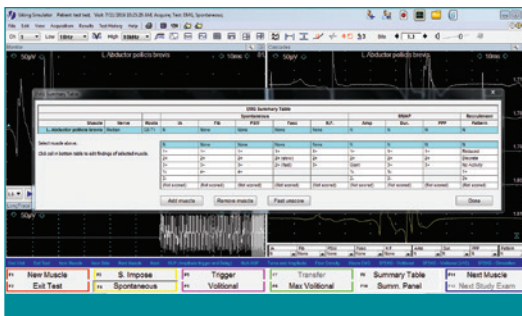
Editing Simulator Patient test test Visit 7/21/2016 10:25:28 AM Acquire Test EMG Spontaneous

File Edit View Acquisition Results Test History Help

L Abductor pollicis brevis

L Abductor pollicis brevis

50µV 10ms

EMG Summary Table

EMG Summary Table

| Muscle | Nerve | Roots | Spontaneous | | | | | MUAP | | | Recruitment |
|---|---|---|---|---|---|---|---|---|---|---|---|
| | | | IA | Fib | PSW | Fasc | H.F. | Amp | Dur. | PPP | Pattern |
| L Abductor pollicis brevis | Median | C8-T1 | N | None | None | None | None | N | N | N | N |

Select muscle above.

Click cell in bottom table to edit findings of selected muscle.

| N | None | None | None | None | N | N | N | N |
|---|---|---|---|---|---|---|---|---|
| 1+ | 1+ | 1+ | 1+ | 1+ | 1+ | 1+ | 1+ | Reduced |
| 2+ | 2+ | 2+ | 2+ (Minor) | 2+ | 2+ | 2+ | 2+ | Discrete |
| 3+ | 3+ | 3+ | 3+ (Sel) | 3+ | Giant | 3+ | 3+ | No Activity |
| 4+ | 4+ | 4+ | | | | | 4+ | Early |
| ? | | | | | ? | | | |
| | | | | | 2- | | | |
| (Not scored) | (Not scored) | (Not scored) | (Not scored) | (Not scored) | (Not scored) | (Not scored) | (Not scored) | (Not scored) |

Add muscle Remove muscle Fast unscore Done

F1 New Muscle
F2 Exit Test
F3 S. Impose
F4 Spontaneous
F5 Trigger
F6 Volitional
F7 Transfer
F8 Max Volitional
F9 Summary Table
F10 Summ. Panel
F11 Next Muscle
F12 Next Study Exam